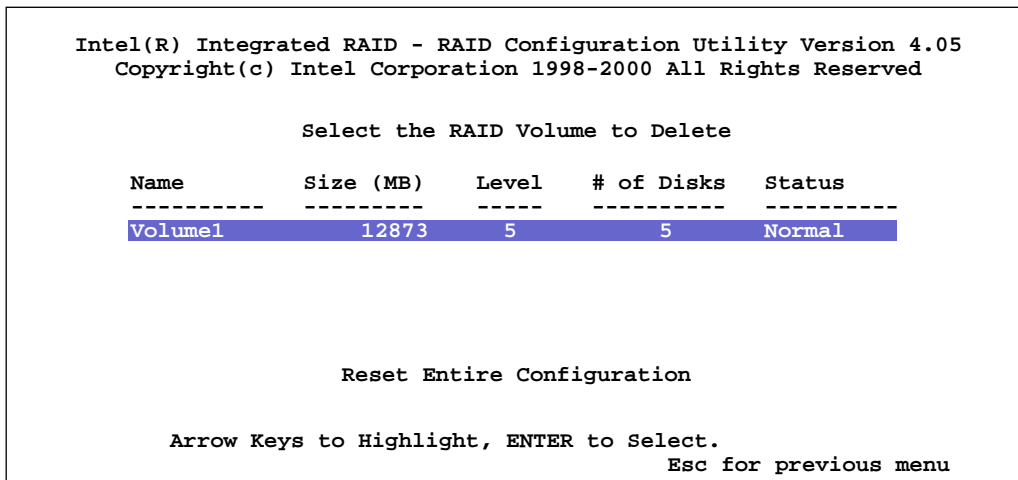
Intel(R) Integrated RAID - RAID Configuration Utility Version 4.05
Copyright(c) Intel Corporation 1998-2000 All Rights Reserved

Select the RAID Volume to Delete

| Name | Size (MB) | Level | # of Disks | Status |
|---|---|---|---|---|
| Volume1 | 12873 | 5 | 5 | Normal |

Reset Entire Configuration

Arrow Keys to Highlight, ENTER to Select.
Esc for previous menu